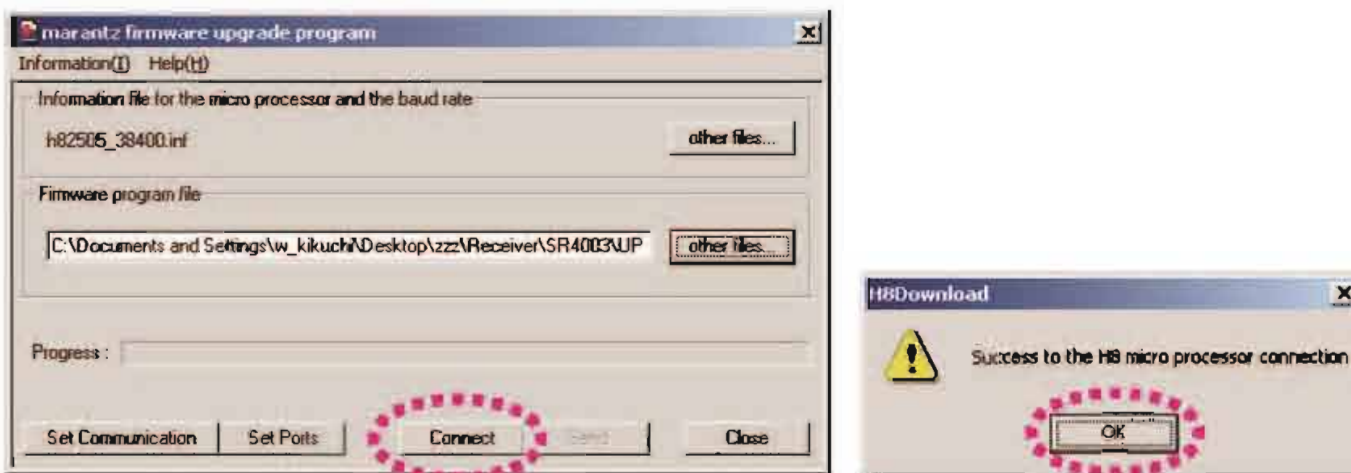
marantz firmware upgrade program
Information(I) Help(H)
Information file for the micro processor and the baud rate
h82505_38400.inf
other files...
Firmware program file
C:\Documents and Settings\w_kikuchi\Desktop\zzz\Receiver\SR4003\UP
other files...
Progress :
Set Communication
Set Ports
Connect
Send
Close

H8Download
Success to the H8 micro processor connection
OK